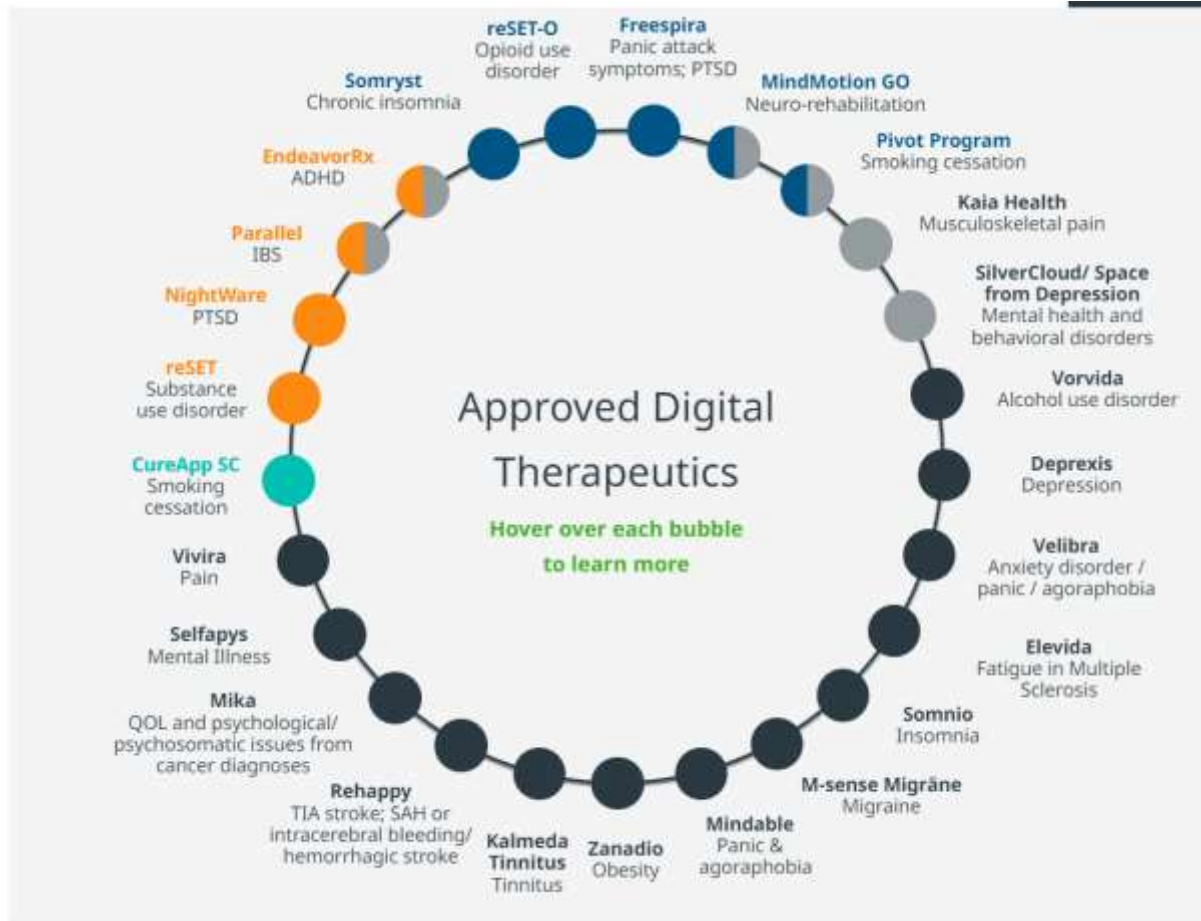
Approved Digital Therapeutics

Hover over each bubble to learn more

reSET-O
Opioid use disorder

Freespira
Panic attack symptoms; PTSD

MindMotion GO
Neuro-rehabilitation

Pivot Program
Smoking cessation

Kaia Health
Musculoskeletal pain

SilverCloud/ Space from Depression
Mental health and behavioral disorders

Vorvida
Alcohol use disorder

Deprexis
Depression

Velibra
Anxiety disorder / panic / agoraphobia

Elevida
Fatigue in Multiple Sclerosis

Somnio
Insomnia

M-sense Migräne
Migraine

Mindable
Panic & agoraphobia

Zanadio
Obesity

Kalmeda Tinnitus
Tinnitus

Rehappy
TIA stroke; SAH or intracerebral bleeding/ hemorrhagic stroke

Mika
QOL and psychological/ psychosomatic issues from cancer diagnoses

Selfapys
Mental Illness

Vivira
Pain

CureApp SC
Smoking cessation

reSET
Substance use disorder

NightWare
PTSD

Parallel
IBS

EndeavorRx
ADHD

Somryst
Chronic insomnia